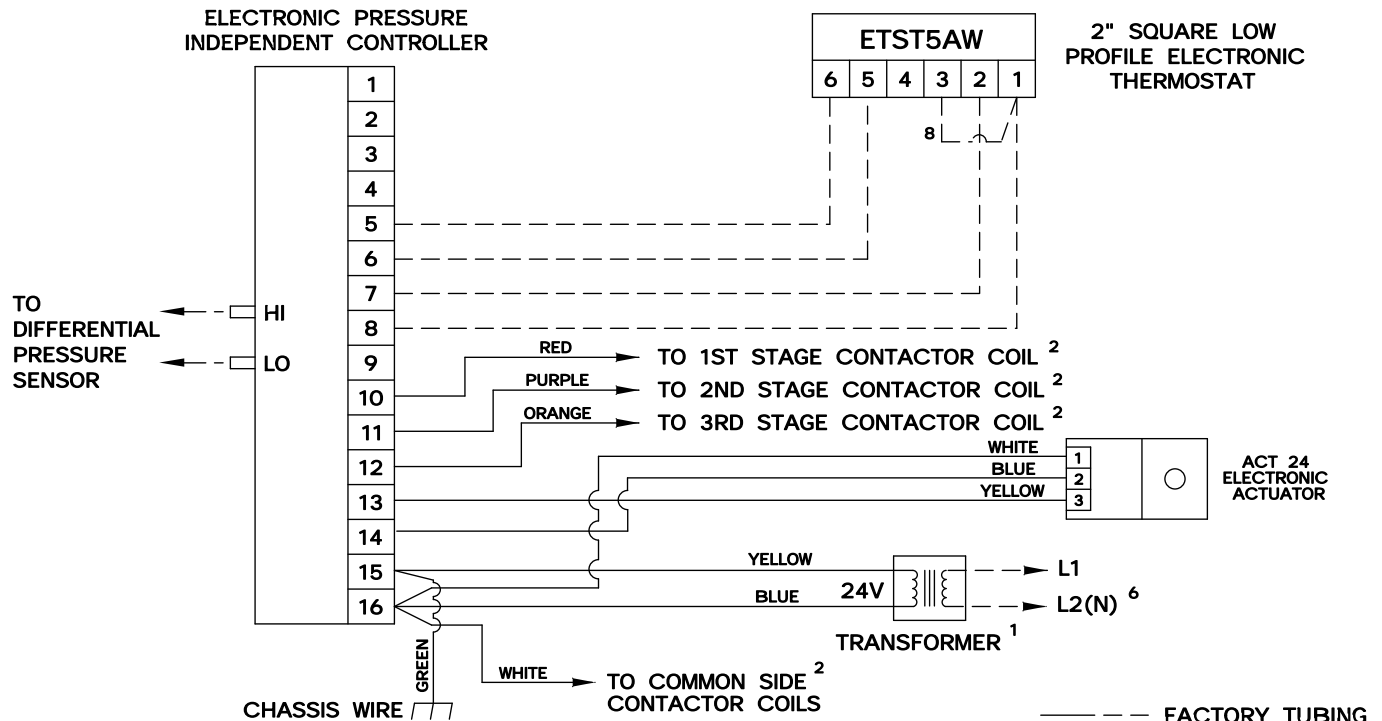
ELECTRONIC PRESSURE INDEPENDENT CONTROLLER

ETST5AW

2" SQUARE LOW PROFILE ELECTRONIC THERMOSTAT

6 5 4 3 2 1

8

1
2
3
4
5
6
7
8
9
10
11
12
13
14
15
16

TO DIFFERENTIAL PRESSURE SENSOR

HI

LO

RED
TO 1ST STAGE CONTACTOR COIL $^2$

PURPLE
TO 2ND STAGE CONTACTOR COIL $^2$

ORANGE
TO 3RD STAGE CONTACTOR COIL $^2$

WHITE
BLUE
YELLOW

1
2
3

ACT 24 ELECTRONIC ACTUATOR

YELLOW

BLUE

24V

L1

L2(N) $^6$

TRANSFORMER $^1$

GREEN

WHITE
TO COMMON SIDE $^2$ CONTACTOR COILS

CHASSIS WIRE

FACTORY TUBING